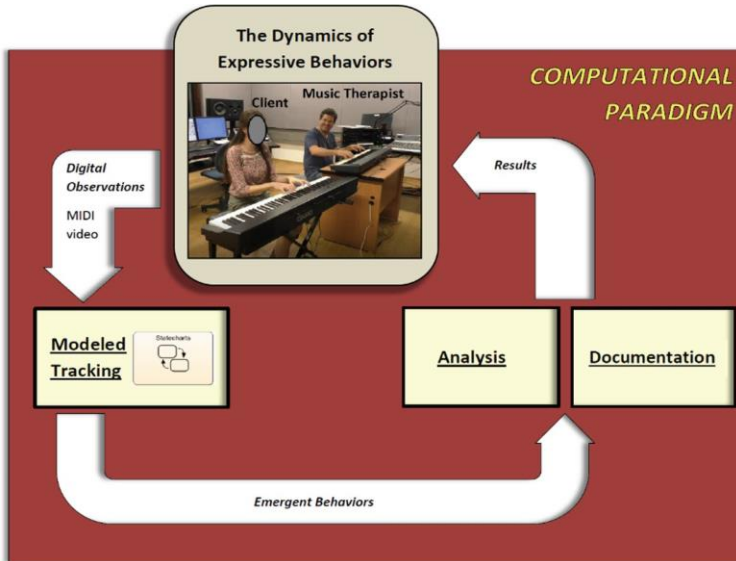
The Dynamics of Expressive Behaviors

Client

Music Therapist

COMPUTATIONAL PARADIGM

Digital Observations

MIDI
video

Results

Modeled Tracking

Statecharts

Analysis

Documentation

Emergent Behaviors